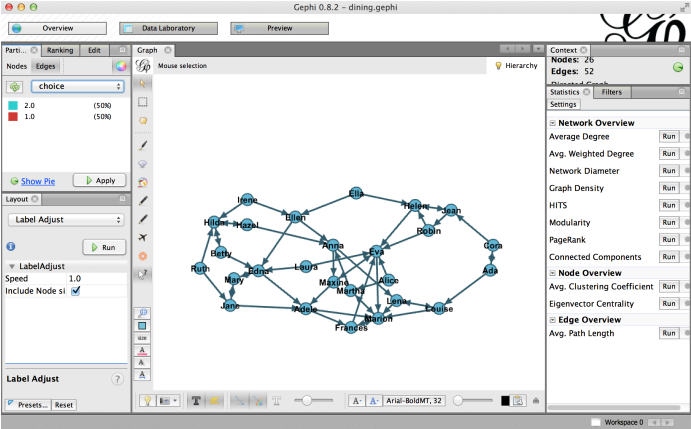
Gephi 0.8.2 - dining.gephi

Overview

Data Laboratory

Preview

Parti...

Ranking

Edit

Nodes

Edges

choice

2.0

(50%)

1.0

(50%)

Show Pie

Apply

Layout

Label Adjust

Run

LabelAdjust

Speed

1.0

Include Node si

Label Adjust

Presets...

Reset

Graph

Mouse selection

Hierarchy

Ella

Irene

Helen

Jean

Ellen

Hilda

Hazel

Robin

Cora

Anna

Eva

Betty

Ruth

Laura

Ada

Mary

Edna

Alice

Maxine

Martha

Lena

Jane

Adele

Louise

Marion

Frances

Arial-BoldMT, 32

Context

Nodes: 26

Edges: 52

Directed Graph

Statistics

Filters

Settings

Network Overview

Average Degree

Run

Avg. Weighted Degree

Run

Network Diameter

Run

Graph Density

Run

HITS

Run

Modularity

Run

PageRank

Run

Connected Components

Run

Node Overview

Avg. Clustering Coefficient

Run

Eigenvector Centrality

Run

Edge Overview

Avg. Path Length

Run

Workspace 0